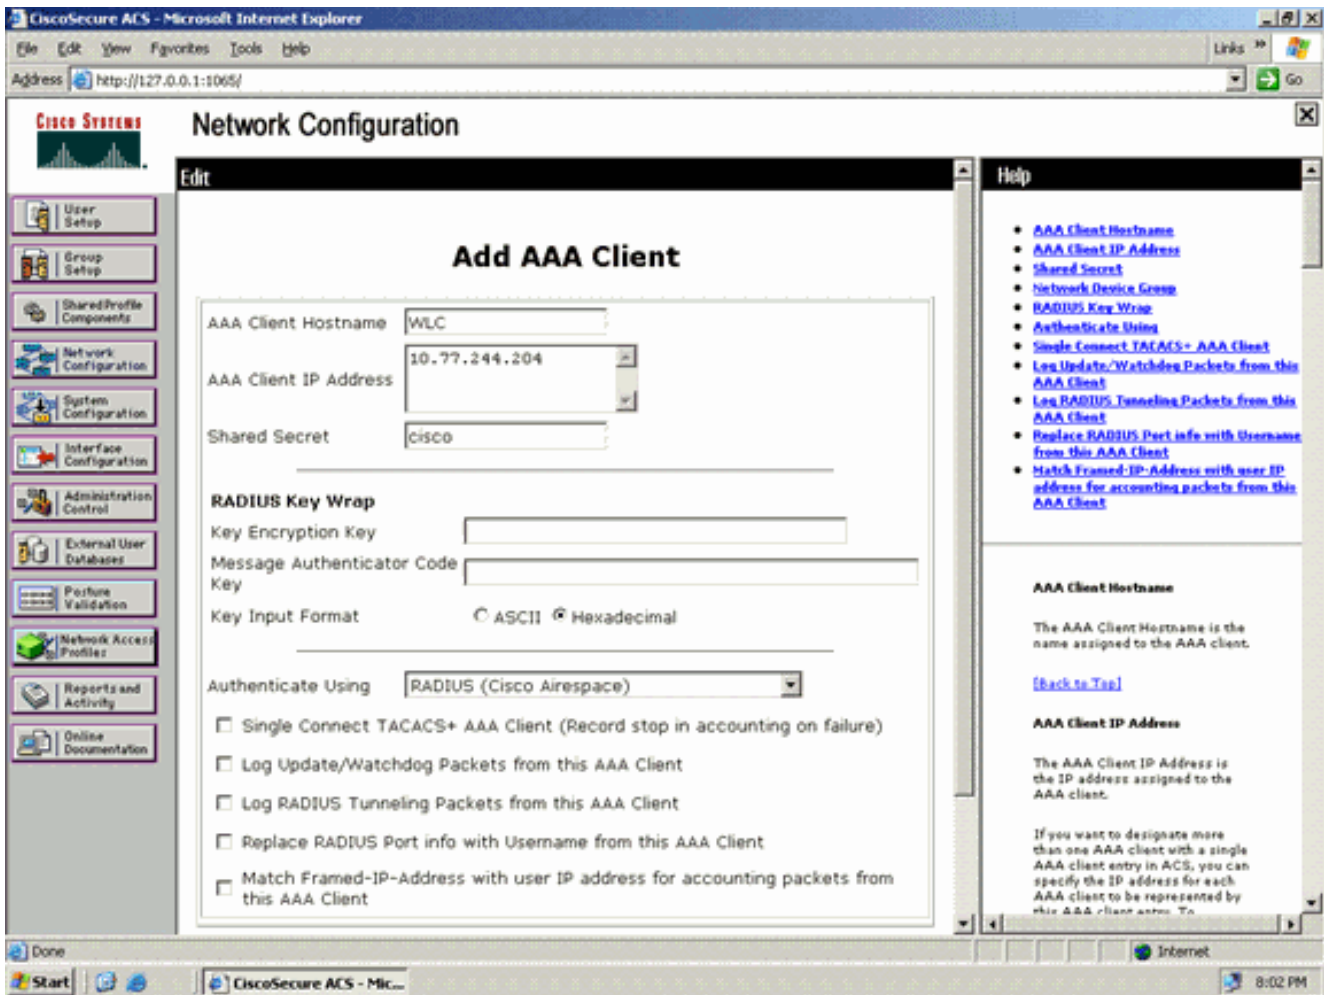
CiscoSecure ACS - Microsoft Internet Explorer

File Edit View Favorites Tools Help

Links »

Address http://127.0.0.1:1065/

Go

Cisco Systems

Network Configuration

User Setup
Group Setup
Shared Profile Components
Network Configuration
System Configuration
Interface Configuration
Administration Control
External User Databases
Posture Validation
Network Access Profiles
Reports and Activity
Online Documentation

Edit

Add AAA Client

AAA Client Hostname WLC

AAA Client IP Address 10.77.244.204

Shared Secret cisco

RADIUS Key Wrap

Key Encryption Key

Message Authenticator Code Key

Key Input Format ASCII Hexadecimal

Authenticate Using RADIUS (Cisco Airespace)

Single Connect TACACS+ AAA Client (Record stop in accounting on failure)

Log Update/Watchdog Packets from this AAA Client

Log RADIUS Tunneling Packets from this AAA Client

Replace RADIUS Port info with Username from this AAA Client

Match Framed-IP-Address with user IP address for accounting packets from this AAA Client

Help

- AAA Client Hostname
- AAA Client IP Address
- Shared Secret
- Network Device Group
- RADIUS Key Wrap
- Authenticate Using
- Single Connect TACACS+ AAA Client
- Log Update/Watchdog Packets from this AAA Client
- Log RADIUS Tunneling Packets from this AAA Client
- Replace RADIUS Port info with Username from this AAA Client
- Match Framed-IP-Address with user IP address for accounting packets from this AAA Client

AAA Client Hostname

The AAA Client Hostname is the name assigned to the AAA client.

[Back to Top]

AAA Client IP Address

The AAA Client IP Address is the IP address assigned to the AAA client.

If you want to designate more than one AAA client with a single AAA client entry in ACS, you can specify the IP address for each AAA client to be represented by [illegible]

Done

Internet

Start CiscoSecure ACS - Mic...

8:02 PM